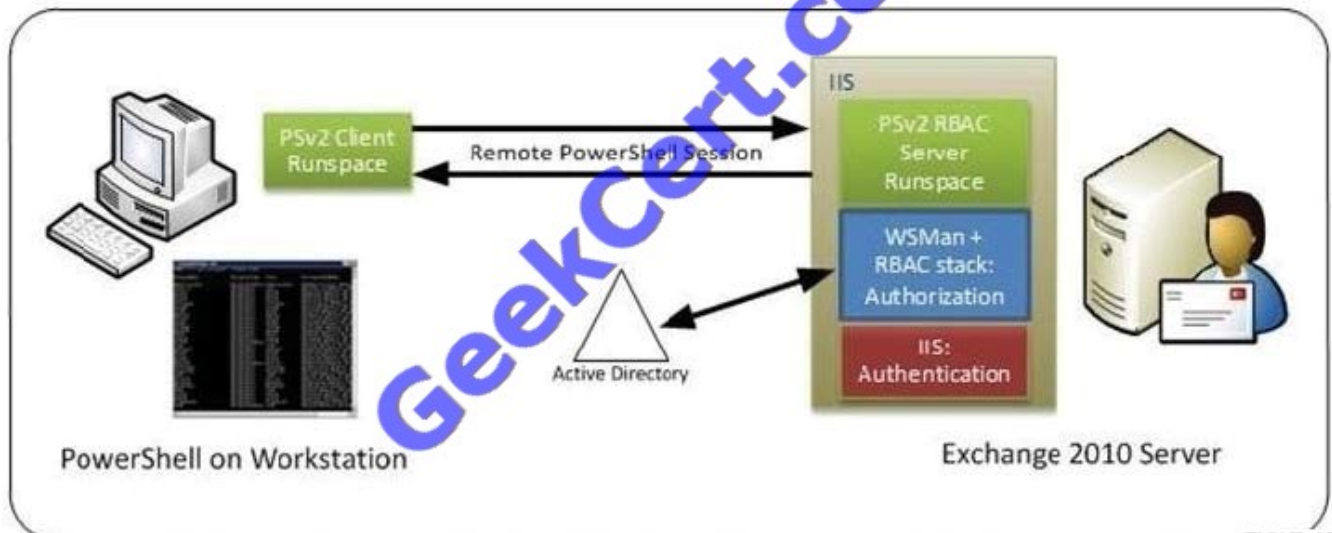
GeekCert.c

IIS

PSv2 Client Runspace

Remote PowerShell Session

PSv2 RBAC Server Runspace

WSMan + RBAC stack: Authorization

IIS: Authentication

Active Directory

PowerShell on Workstation

Exchange 2010 Server